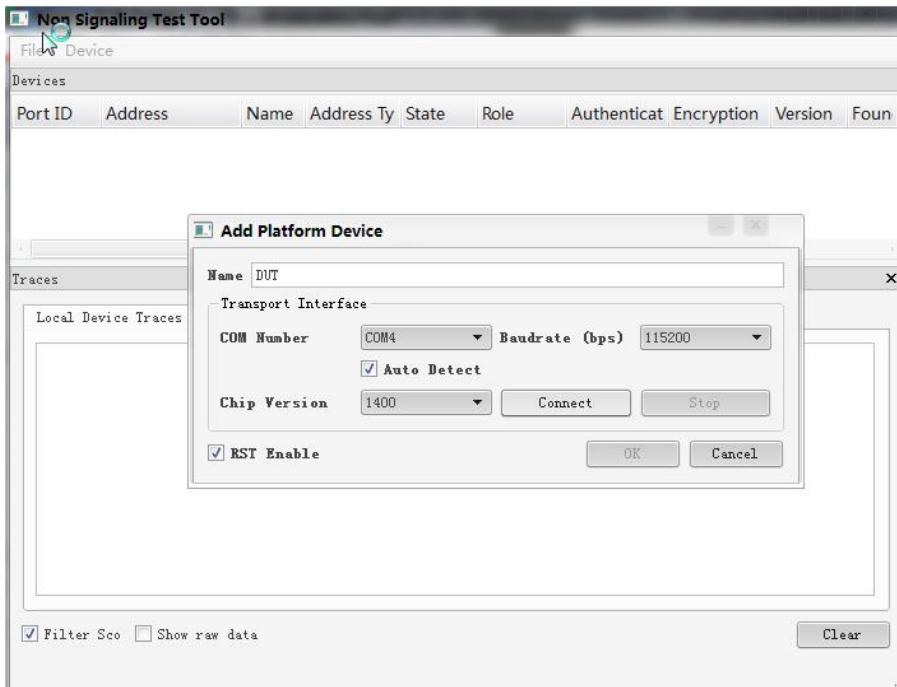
Non Signaling Test Tool

File Device

Devices

| Port ID | Address | Name | Address Ty | State | Role | Authenticat | Encryption | Version | Foun |
|---|---|---|---|---|---|---|---|---|---|

Traces

Local Device Traces

Add Platform Device

Name DUT

Transport Interface

COM Number COM4 Baudrate (bps) 115200

Auto Detect

Chip Version 1400 Connect Stop

RST Enable OK Cancel

Filter Sco Show raw data Clear